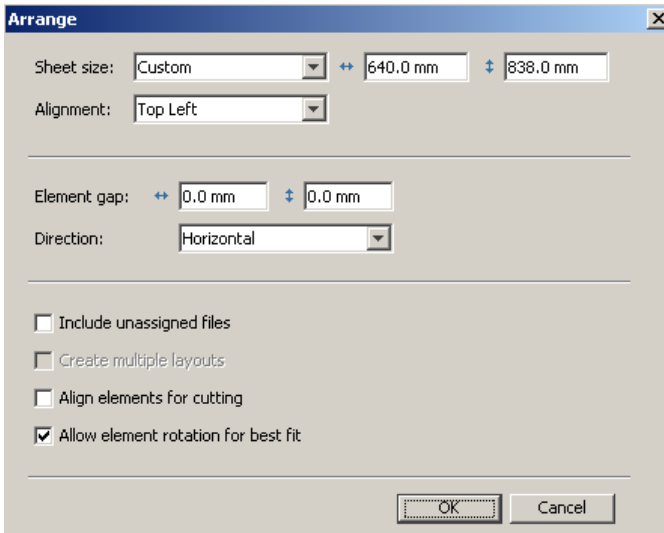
Arrange

Sheet size: Custom ↔ 640.0 mm ↕ 838.0 mm

Alignment: Top Left

Element gap: ↔ 0.0 mm ↕ 0.0 mm

Direction: Horizontal

Include unassigned files

Create multiple layouts

Align elements for cutting

Allow element rotation for best fit

OK Cancel